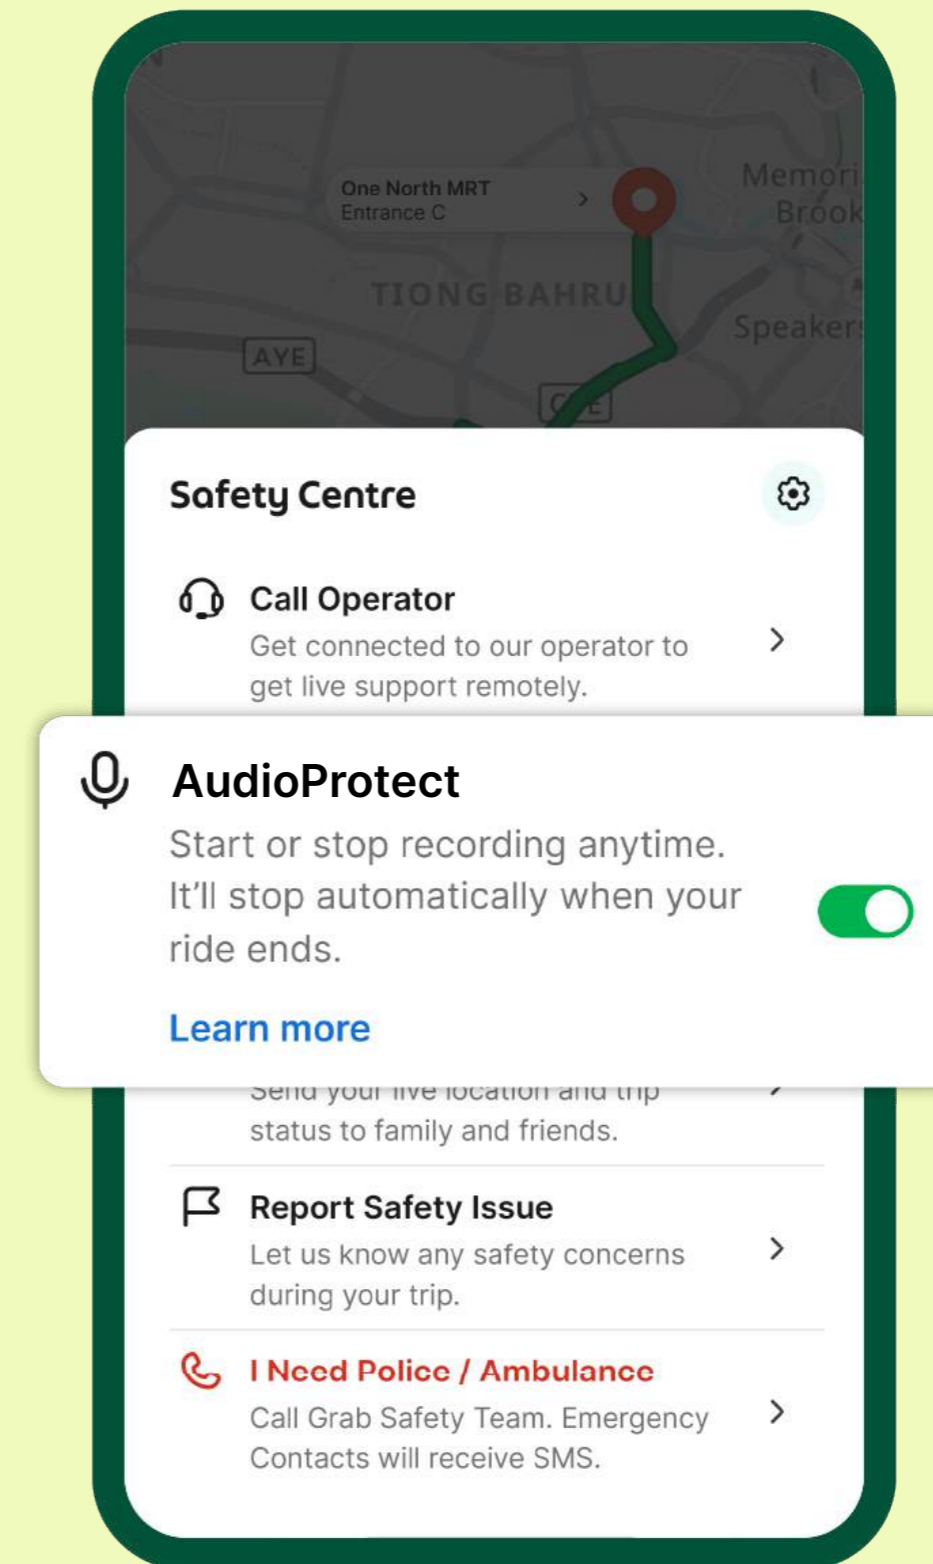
One North MRT
Entrance C

Memori
Brook

TIONG BAHRU

Speakers

AYE

C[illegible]E

Safety Centre

Call Operator
Get connected to our operator to get live support remotely.

AudioProtect
Start or stop recording anytime. It'll stop automatically when your ride ends.

Learn more

Send your live location and trip status to family and friends.

Report Safety Issue
Let us know any safety concerns during your trip.

I Need Police / Ambulance
Call Grab Safety Team. Emergency Contacts will receive SMS.